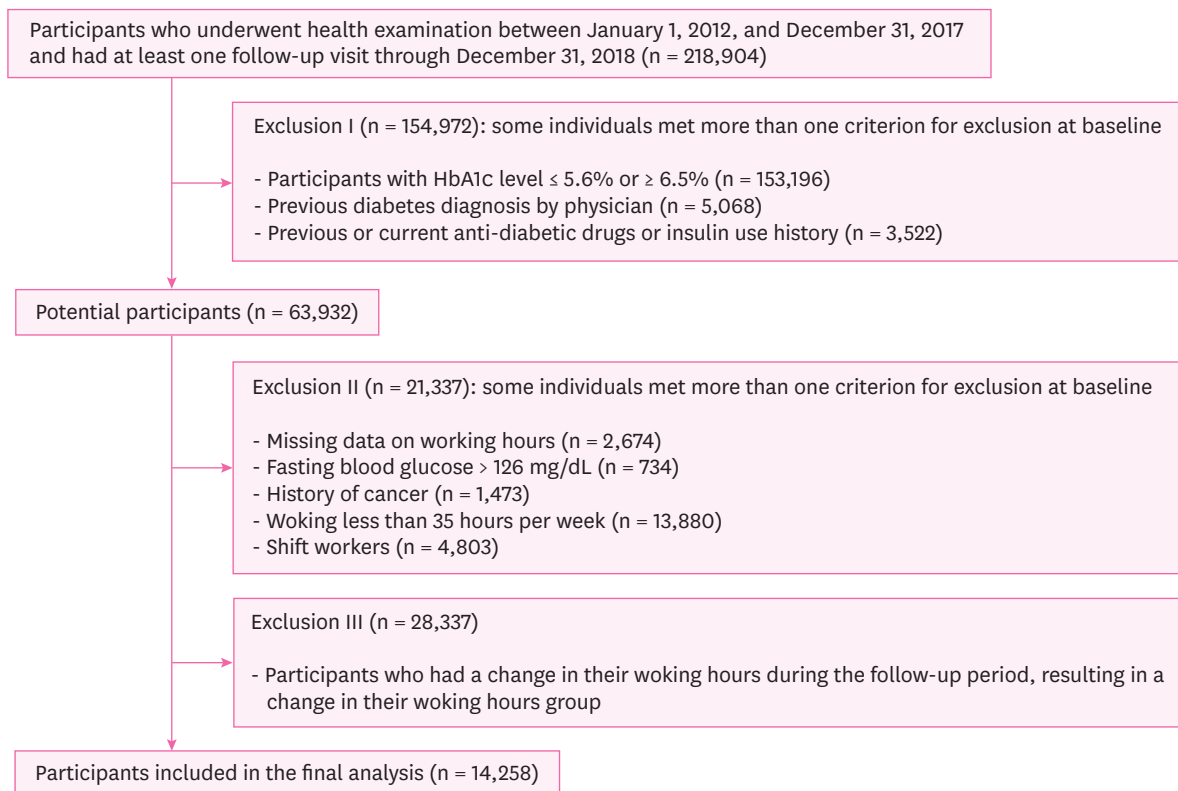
Participants who underwent health examination between January 1, 2012, and December 31, 2017 and had at least one follow-up visit through December 31, 2018 (n = 218,904)

Exclusion I (n = 154,972): some individuals met more than one criterion for exclusion at baseline

- Participants with HbA1c level ≤ 5.6% or ≥ 6.5% (n = 153,196)
- Previous diabetes diagnosis by physician (n = 5,068)
- Previous or current anti-diabetic drugs or insulin use history (n = 3,522)

Potential participants (n = 63,932)

Exclusion II (n = 21,337): some individuals met more than one criterion for exclusion at baseline

- Missing data on working hours (n = 2,674)
- Fasting blood glucose > 126 mg/dL (n = 734)
- History of cancer (n = 1,473)
- Woking less than 35 hours per week (n = 13,880)
- Shift workers (n = 4,803)

Exclusion III (n = 28,337)

- Participants who had a change in their woking hours during the follow-up period, resulting in a change in their woking hours group

Participants included in the final analysis (n = 14,258)